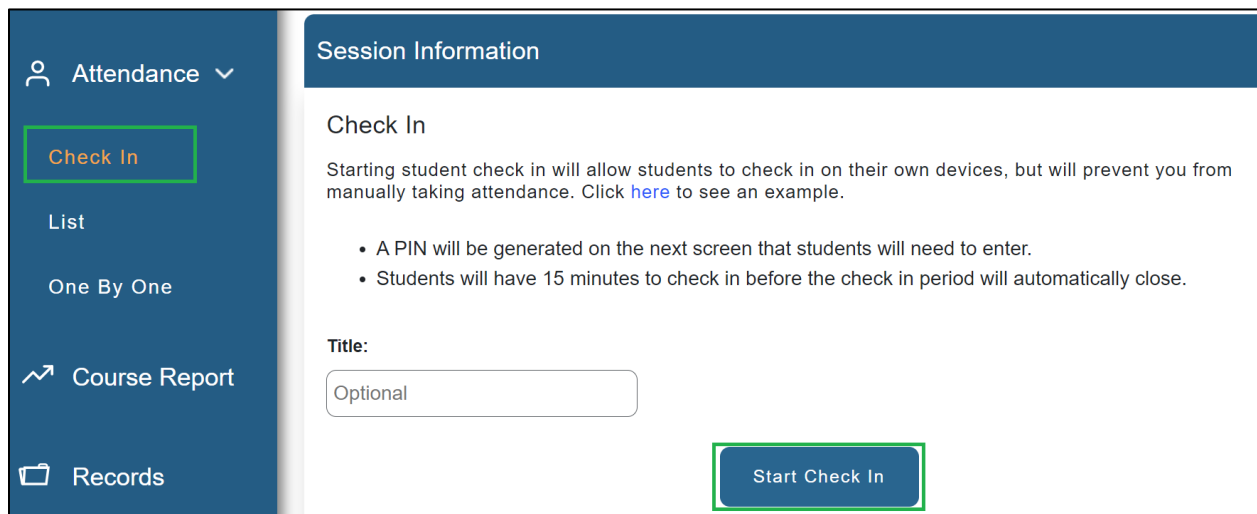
Attendance

Check In

List

One By One

Course Report

Records

Session Information

Check In

Starting student check in will allow students to check in on their own devices, but will prevent you from manually taking attendance. Click here to see an example.

- A PIN will be generated on the next screen that students will need to enter.
- Students will have 15 minutes to check in before the check in period will automatically close.

Title:

Optional

Start Check In